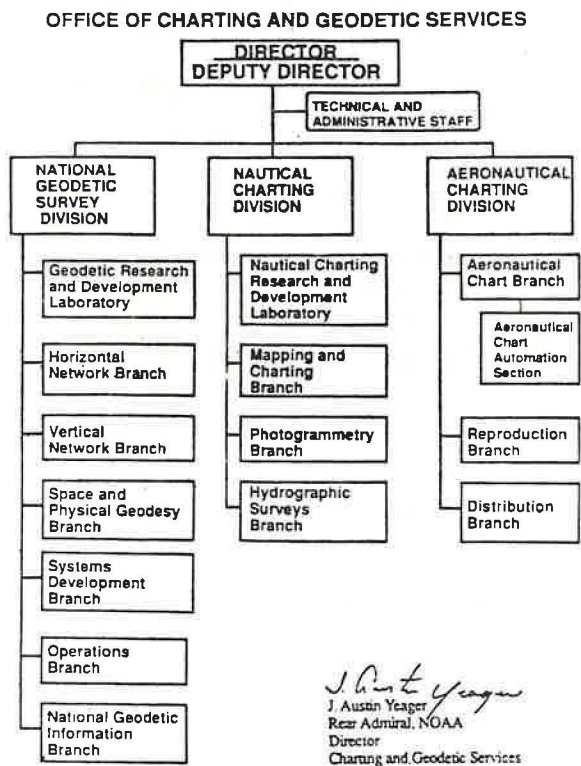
OFFICE OF CHARTING AND GEODETIC SERVICES

DIRECTOR
DEPUTY DIRECTOR

TECHNICAL AND ADMINISTRATIVE STAFF

NATIONAL GEODETIC SURVEY DIVISION

Geodetic Research and Development Laboratory

Horizontal Network Branch

Vertical Network Branch

Space and Physical Geodesy Branch

Systems Development Branch

Operations Branch

National Geodetic Information Branch

NAUTICAL CHARTING DIVISION

Nautical Charting Research and Development Laboratory

Mapping and Charting Branch

Photogrammetry Branch

Hydrographic Surveys Branch

AERONAUTICAL CHARTING DIVISION

Aeronautical Chart Branch

Aeronautical Chart Automation Section

Reproduction Branch

Distribution Branch

J. Austin Yeager
J. Austin Yeager
Rear Admiral, NOAA
Director
Charting and Geodetic Services